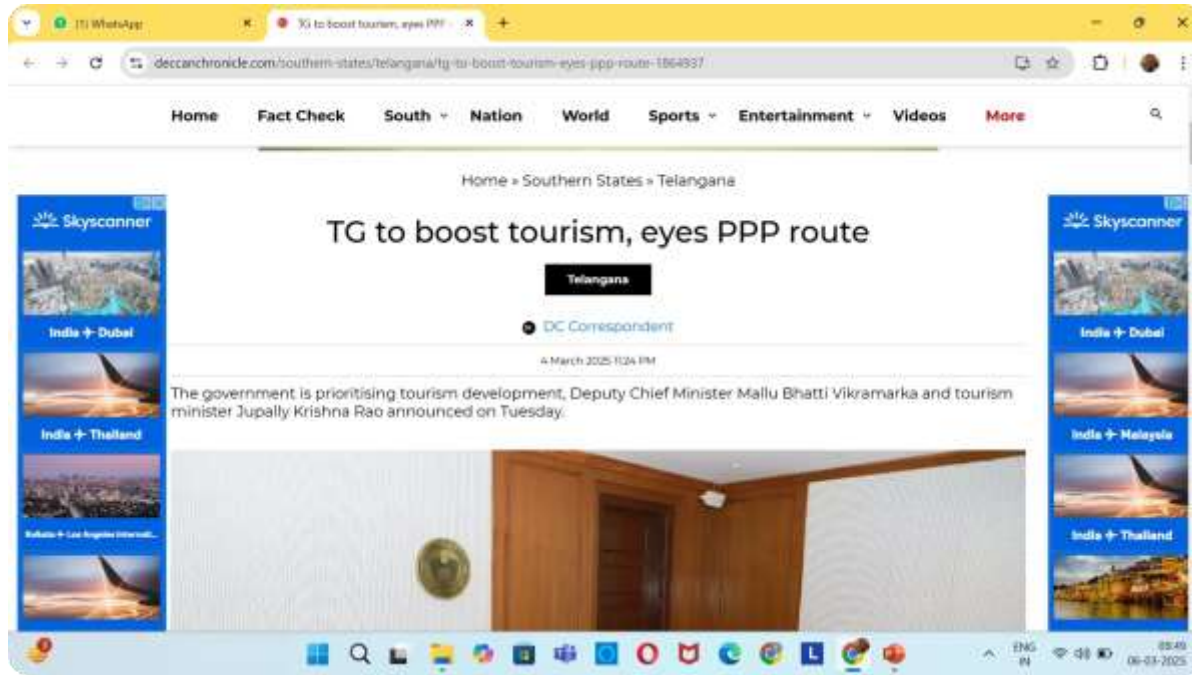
(1) WhatsApp
TG to boost tourism, eyes PPP
deccanchronicle.com/southern-states/telangana/tg-to-boost-tourism-eyes-ppp-route-1864937

Home Fact Check South Nation World Sports Entertainment Videos More

Home » Southern States » Telangana

Skyscanner
India ✈ Dubai
India ✈ Thailand
Kolkata ✈ Los Angeles Internati...

TG to boost tourism, eyes PPP route

Telangana

DC Correspondent

4 March 2025 11:24 PM

The government is prioritising tourism development, Deputy Chief Minister Mallu Bhatti Vikramarka and tourism minister Jupally Krishna Rao announced on Tuesday.

Skyscanner
India ✈ Dubai
India ✈ Malaysia
India ✈ Thailand

ENG IN 08:49 06-03-2025